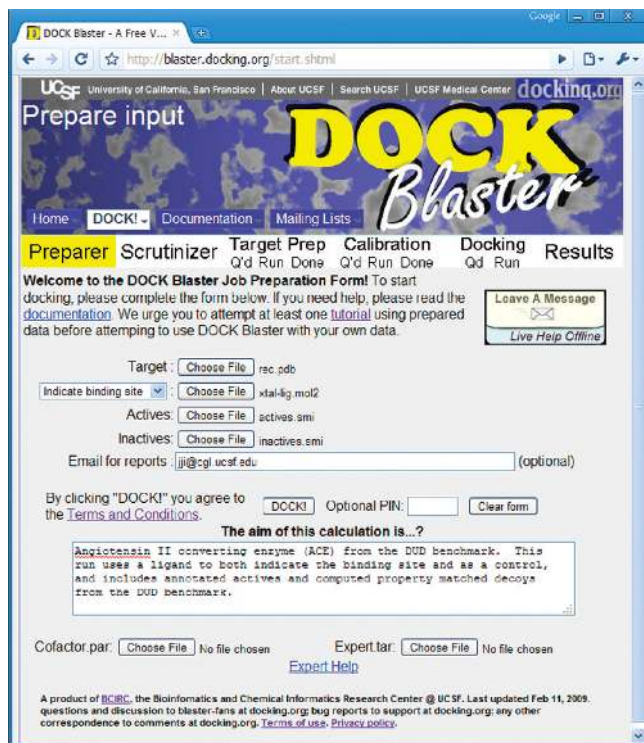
DOCK Blaster - A Free V... ×

Google

http://blaster.docking.org/start.shtml

UCSF University of California, San Francisco | About UCSF | Search UCSF | UCSF Medical Center docking.org

Prepare input

DOCK Blaster

Home DOCK! Documentation Mailing Lists

Preparer Scrutinizer Target Prep Q'd Run Done Calibration Q'd Run Done Docking Qd Run Results

**Welcome to the DOCK Blaster Job Preparation Form!** To start docking, please complete the form below. If you need help, please read the documentation. We urge you to attempt at least one tutorial using prepared data before attemping to use DOCK Blaster with your own data.

Leave A Message

Live Help Offline

Target : Choose File rec.pdb

Indicate binding site : Choose File xtal-lig.mol2

Actives: Choose File actives.smi

Inactives: Choose File inactives.smi

Email for reports : jji@cgl.ucsf.edu (optional)

By clicking "DOCK!" you agree to the Terms and Conditions. DOCK! Optional PIN: Clear form

**The aim of this calculation is...?**

Angiotensin II converting enzyme (ACE) from the DUD benchmark. This run uses a ligand to both indicate the binding site and as a control, and includes annotated actives and computed property matched decoys from the DUD benchmark.

Cofactor.par: Choose File No file chosen Expert.tar: Choose File No file chosen

Expert Help

A product of BCIRC, the Bioinformatics and Chemical Informatics Research Center @ UCSF. Last updated Feb 11, 2009. questions and discussion to blaster-fans at docking.org; bug reports to support at docking.org; any other correspondence to comments at docking.org. Terms of use. Privacy policy.